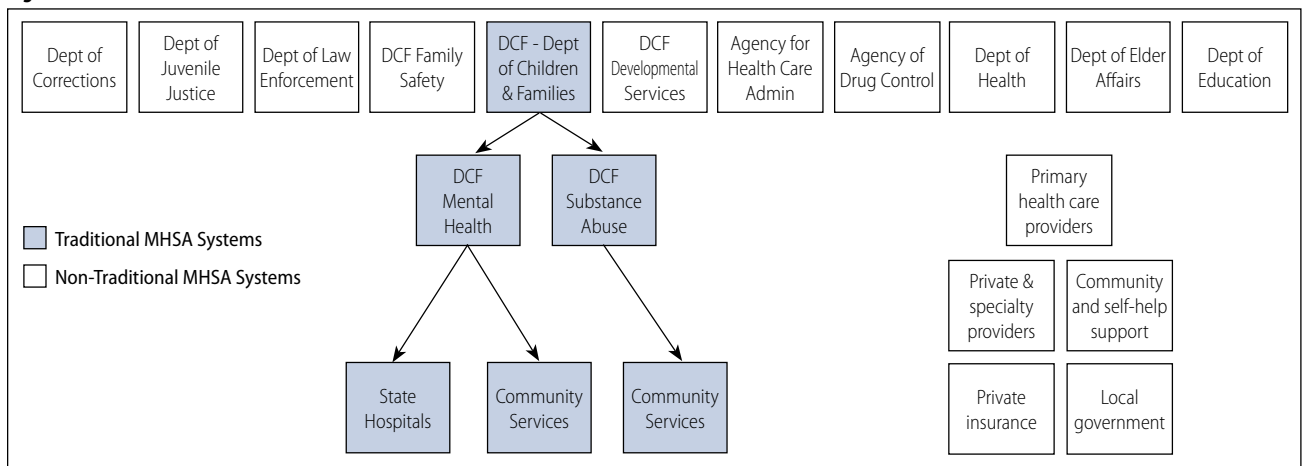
Dept of Corrections

Dept of Juvenile Justice

Dept of Law Enforcement

DCF Family Safety

DCF - Dept of Children & Families

DCF Developmental Services

Agency for Health Care Admin

Agency of Drug Control

Dept of Health

Dept of Elder Affairs

Dept of Education

DCF Mental Health

DCF Substance Abuse

Traditional MHSA Systems

Non-Traditional MHSA Systems

State Hospitals

Community Services

Community Services

Primary health care providers

Private & specialty providers

Community and self-help support

Private insurance

Local government